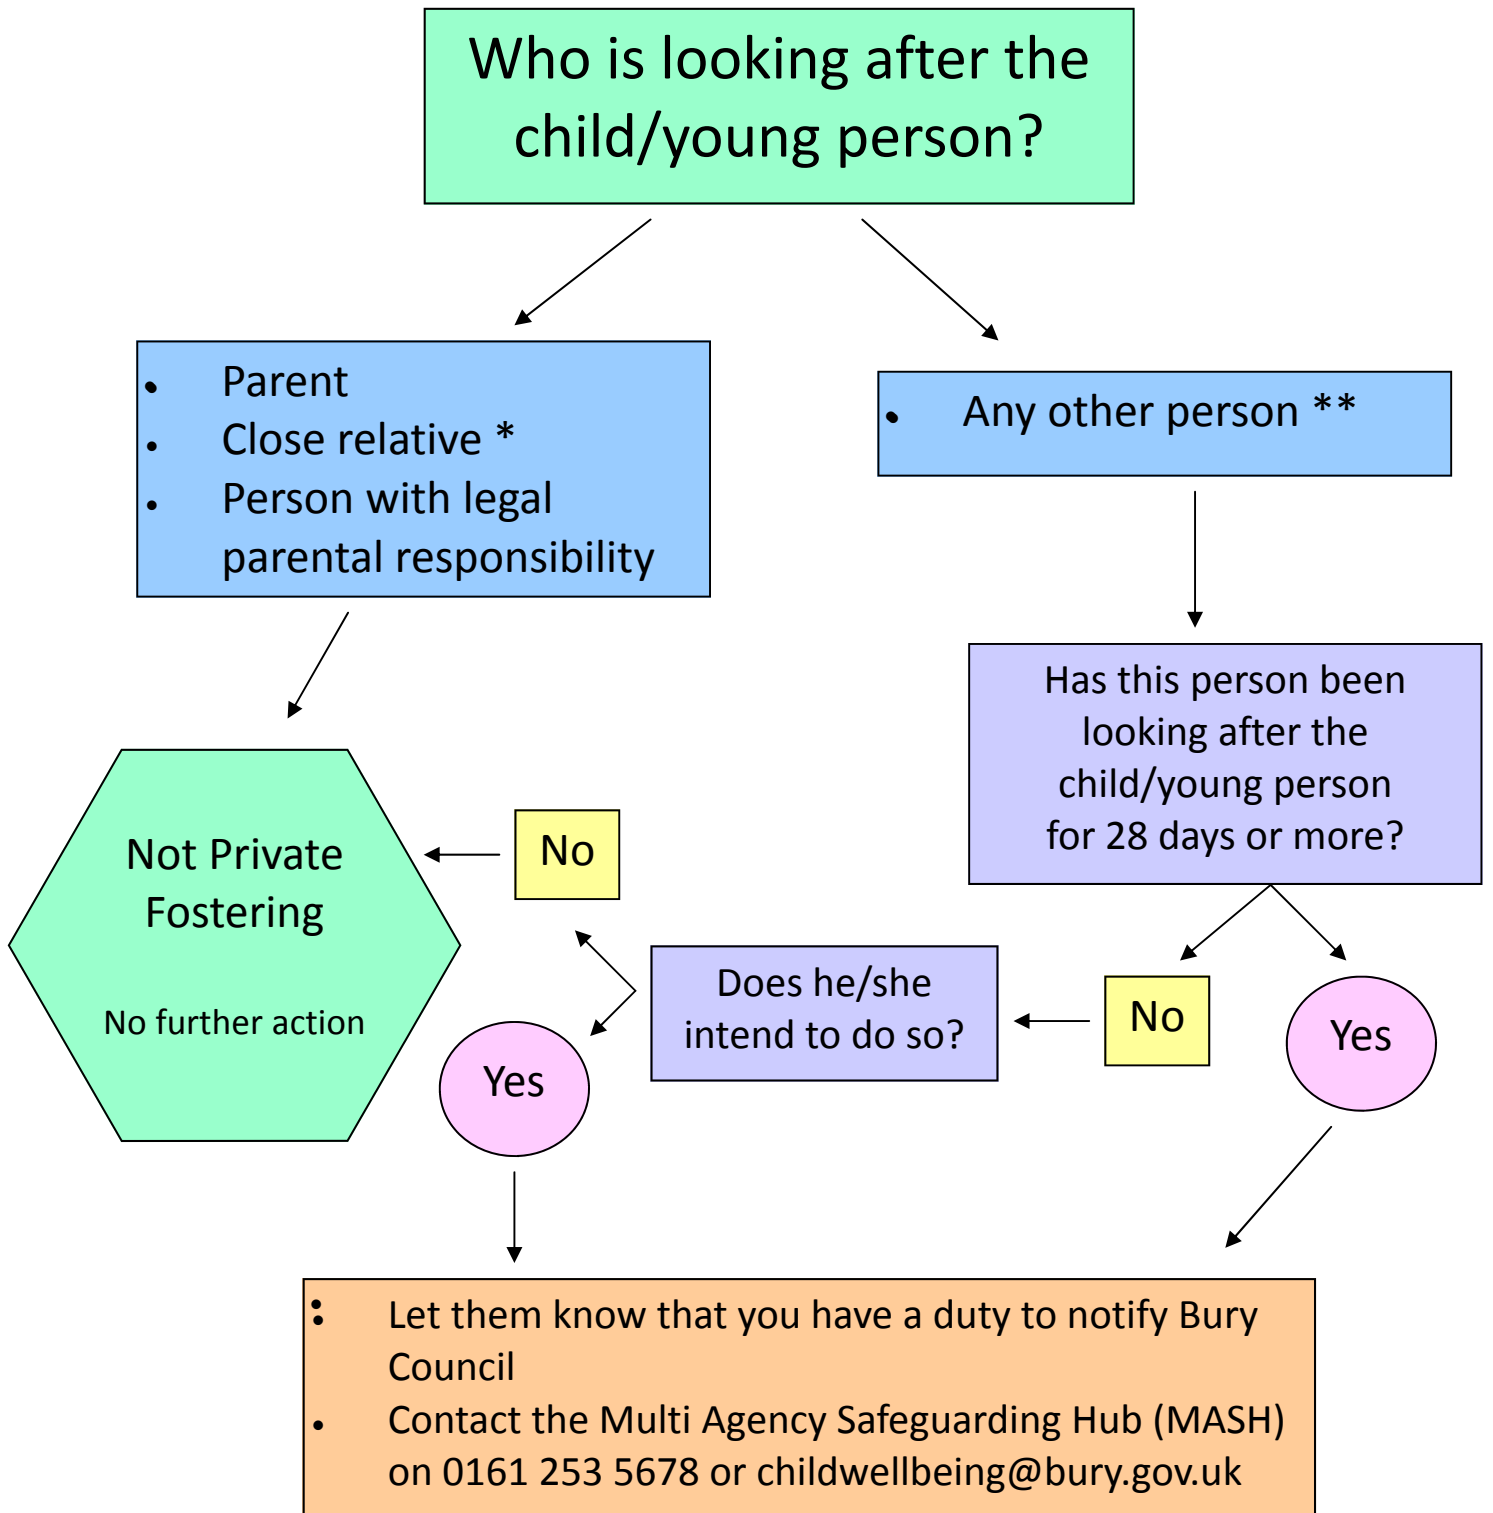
Who is looking after the child/young person?

- Parent
- Close relative *
- Person with legal parental responsibility

- Any other person **

Has this person been looking after the child/young person for 28 days or more?

Not Private Fostering

No further action

No

Does he/she intend to do so?

No

Yes

Yes

- Let them know that you have a duty to notify Bury Council
- Contact the Multi Agency Safeguarding Hub (MASH) on 0161 253 5678 or childwellbeing@bury.gov.uk